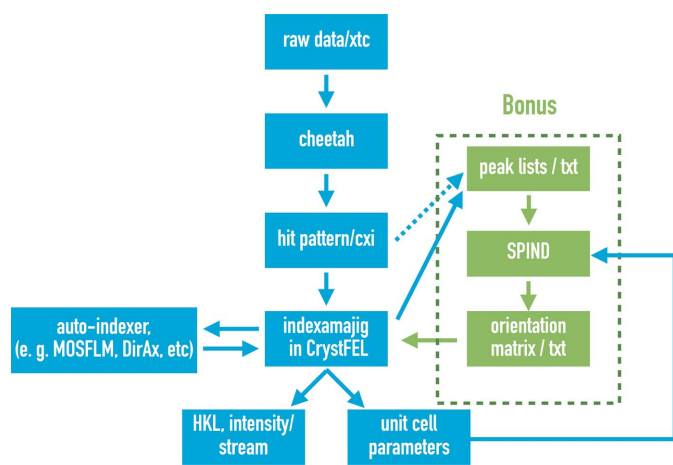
raw data/xtc

cheetah

hit pattern/cxi

indexamajig in CrystFEL

auto-indexer, (e. g. MOSFLM, DirAx, etc)

HKL, intensity/ stream

unit cell parameters

Bonus

peak lists / txt

SPIND

orientation matrix / txt